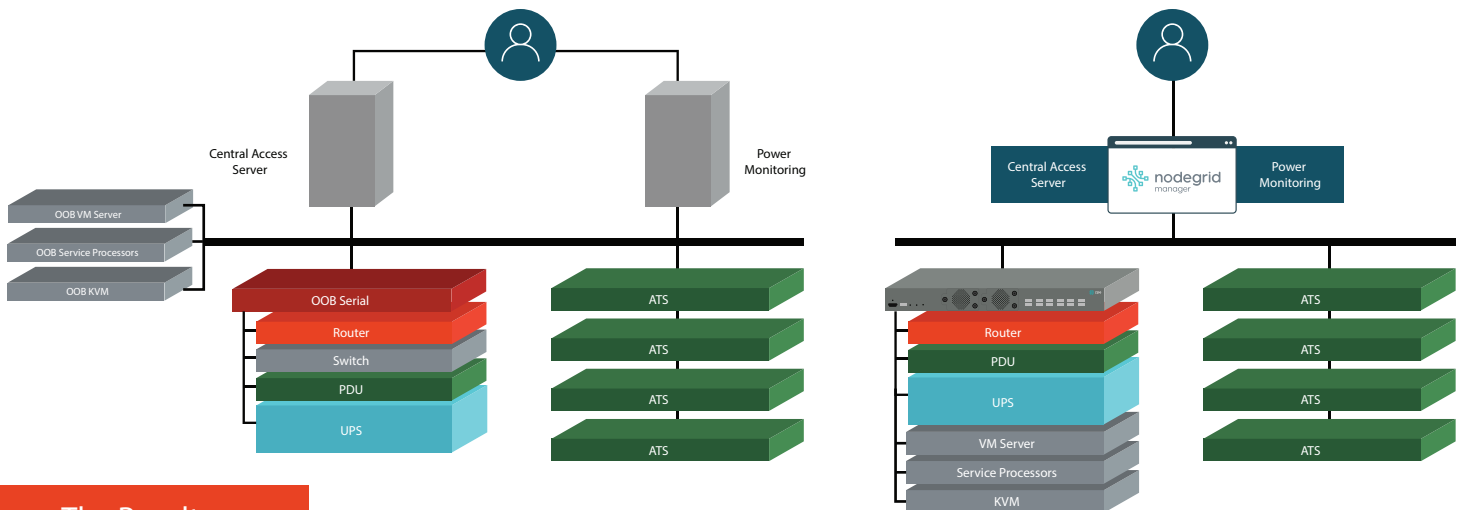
Central Access Server

Power Monitoring

OOB VM Server

OOB Service Processors

OOB KVM

OOB Serial

Router

Switch

PDU

UPS

ATS

ATS

ATS

ATS

Central Access Server

nodegrid manager

Power Monitoring

Router

PDU

UPS

VM Server

Service Processors

KVM

ATS

ATS

ATS

ATS

The Result